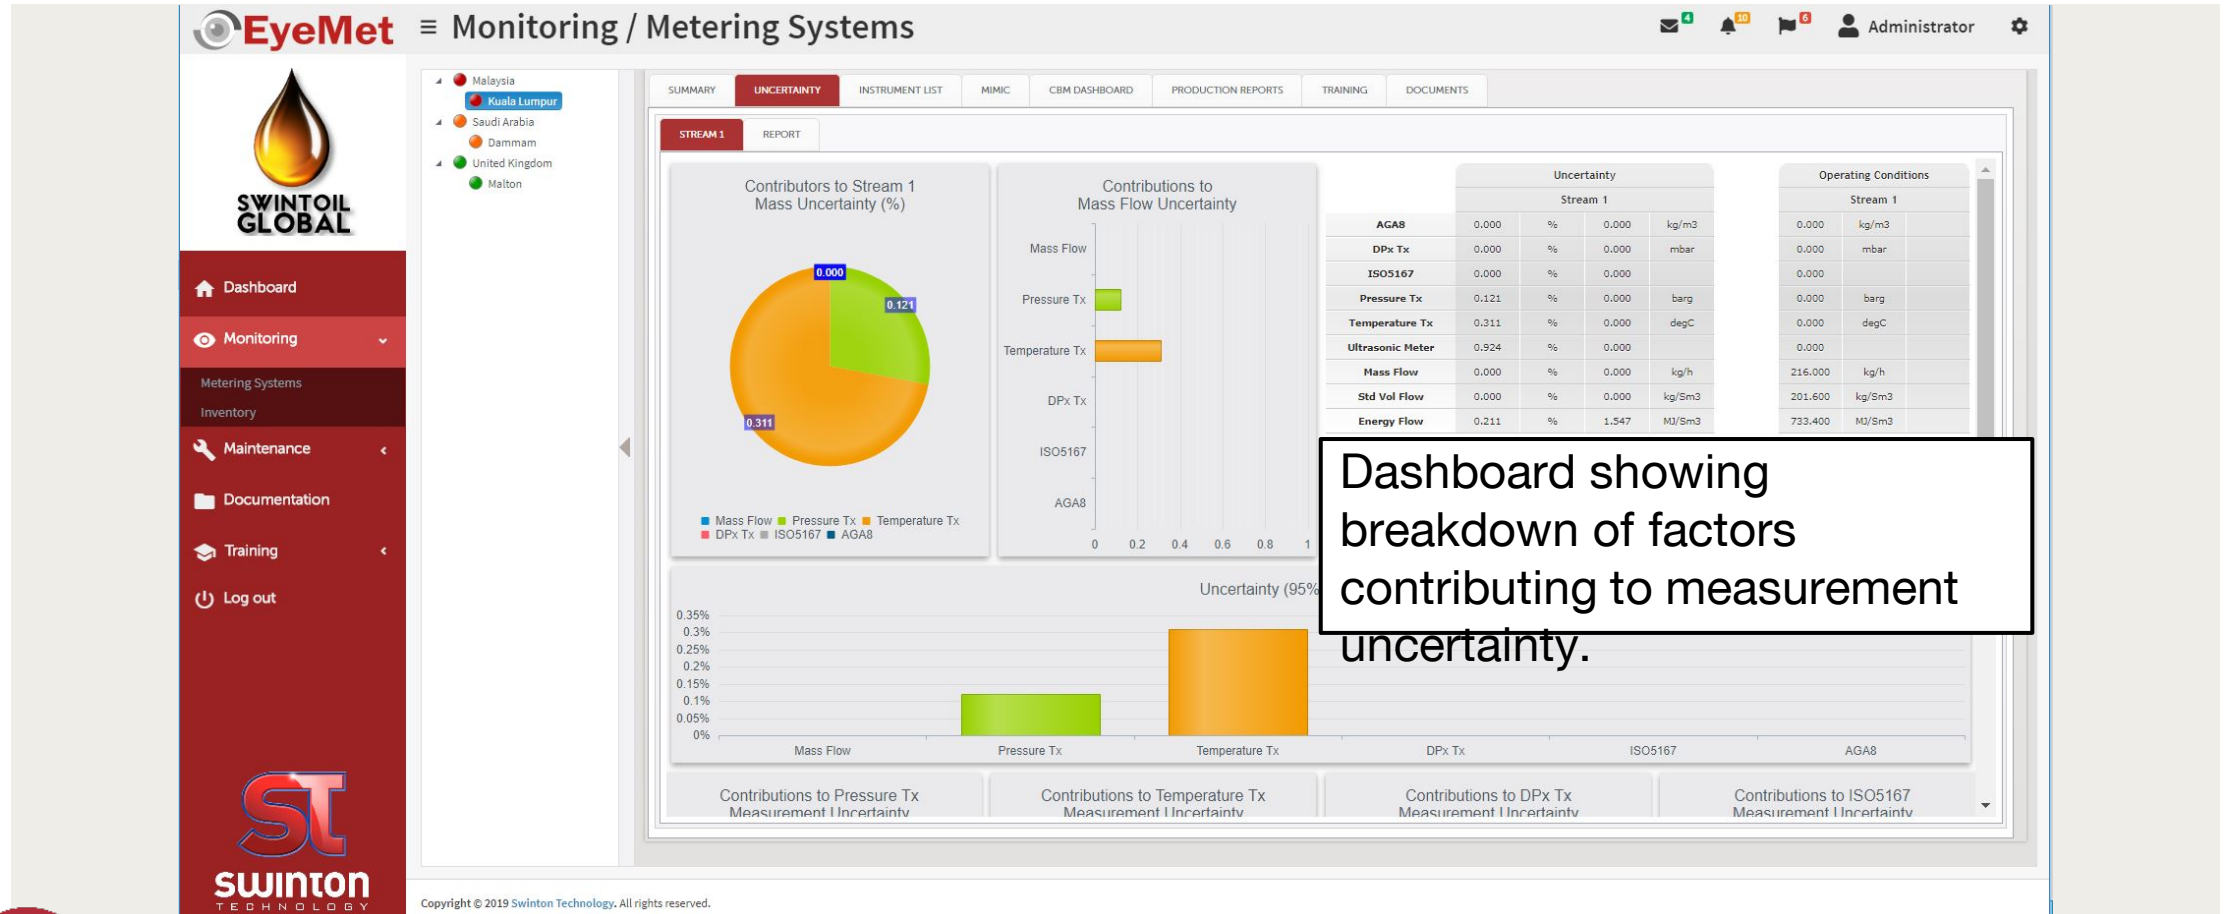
EyeMet ≡ Monitoring / Metering Systems

4 10 6 Administrator

SWINTOIL GLOBAL

Dashboard
Monitoring
Metering Systems
Inventory
Maintenance
Documentation
Training
Log out

swinton TECHNOLOGY

Malaysia
Kuala Lumpur
Saudi Arabia
Dammam
United Kingdom
Malton

SUMMARY | UNCERTAINTY | INSTRUMENT LIST | MIMIC | CBM DASHBOARD | PRODUCTION REPORTS | TRAINING | DOCUMENTS

STREAM 1 | REPORT

Contributors to Stream 1 Mass Uncertainty (%)

0.000
0.121
0.311

Mass Flow Pressure Tx Temperature Tx DPx Tx ISO5167 AGA8

Contributions to Mass Flow Uncertainty

Mass Flow
Pressure Tx
Temperature Tx
DPx Tx
ISO5167
AGA8
0 0.2 0.4 0.6 0.8 1

| | Uncertainty | | | | Operating Conditions | |
|---|---|---|---|---|---|---|
| | Stream 1 | | | | Stream 1 | |
| AGA8 | 0.000 | % | 0.000 | kg/m3 | 0.000 | kg/m3 |
| DPx Tx | 0.000 | % | 0.000 | mbar | 0.000 | mbar |
| ISO5167 | 0.000 | % | 0.000 | | 0.000 | |
| Pressure Tx | 0.121 | % | 0.000 | barg | 0.000 | barg |
| Temperature Tx | 0.311 | % | 0.000 | degC | 0.000 | degC |
| Ultrasonic Meter | 0.924 | % | 0.000 | | 0.000 | |
| Mass Flow | 0.000 | % | 0.000 | kg/h | 216.000 | kg/h |
| Std Vol Flow | 0.000 | % | 0.000 | kg/Sm3 | 201.600 | kg/Sm3 |
| Energy Flow | 0.211 | % | 1.547 | MJ/Sm3 | 733.400 | MJ/Sm3 |

Dashboard showing breakdown of factors contributing to measurement uncertainty.

Uncertainty (95%

0.35%
0.3%
0.25%
0.2%
0.15%
0.1%
0.05%
0%
Mass Flow Pressure Tx Temperature Tx DPx Tx ISO5167 AGA8

Contributions to Pressure Tx Measurement Uncertainty
Contributions to Temperature Tx Measurement Uncertainty
Contributions to DPx Tx Measurement Uncertainty
Contributions to ISO5167 Measurement Uncertainty

Copyright © 2019 Swinton Technology. All rights reserved.